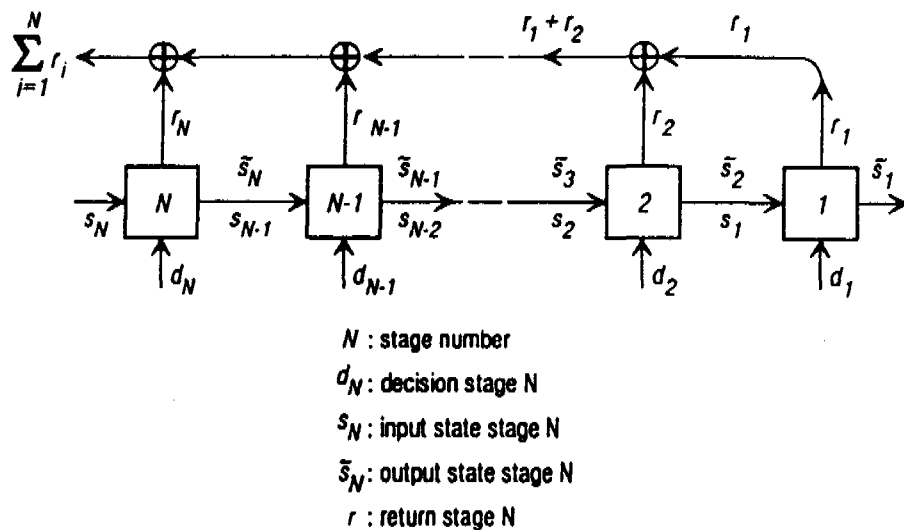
$\sum_{i=1}^{N} r_i$

$r_1 + r_2$

$r_1$

$r_N$

$r_{N-1}$

$r_2$

$r_1$

$\tilde{s}_N$

$\tilde{s}_{N-1}$

$\tilde{s}_3$

$\tilde{s}_2$

$\tilde{s}_1$

$s_N$

$N$

$s_{N-1}$

$N-1$

$s_{N-2}$

$s_2$

$2$

$s_1$

$1$

$d_N$

$d_{N-1}$

$d_2$

$d_1$

$N$ : stage number

$d_N$: decision stage N

$s_N$: input state stage N

$\tilde{s}_N$: output state stage N

$r$ : return stage N